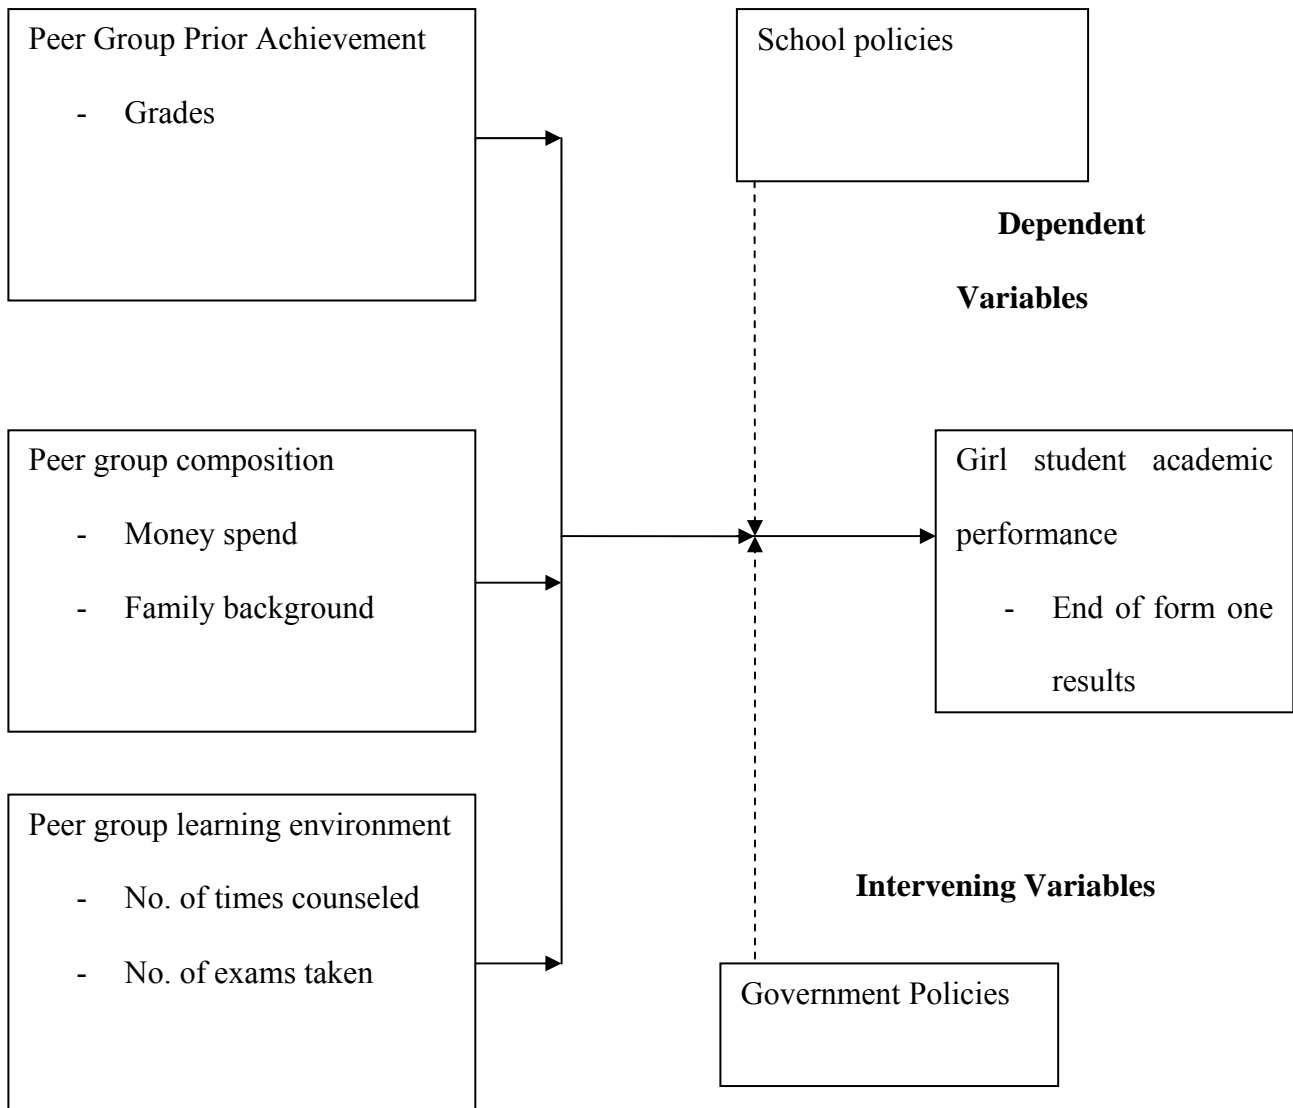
Peer Group Prior Achievement

- Grades

School policies

Dependent

Variables

Peer group composition

- Money spend
- Family background

Girl student academic performance

- End of form one results

Peer group learning environment

- No. of times counseled
- No. of exams taken

Intervening Variables

Government Policies